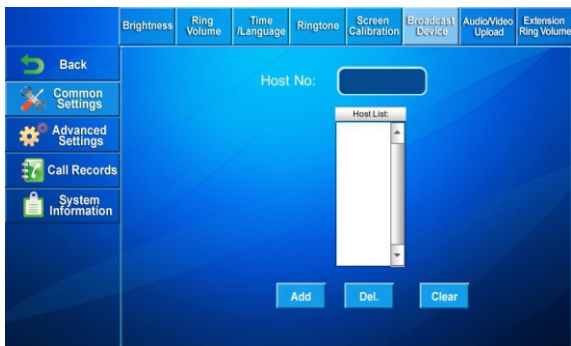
Brightness
Ring Volume
Time /Language
Ringtone
Screen Calibration
Broadcast Device
Audio/Video Upload
Extension Ring Volume

Back
Common Settings
Advanced Settings
Call Records
System Information

Host No:
Host List:

Add
Del.
Clear